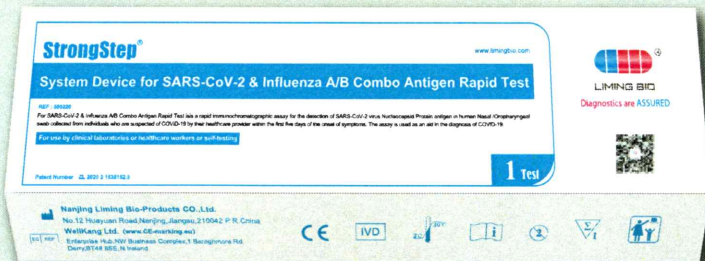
StrongStep®

www.limingbio.com

System Device for SARS-CoV-2 & Influenza A/B Combo Antigen Rapid Test

REF: 505220

For SARS-CoV-2 & Influenza A/B Combo Antigen Rapid Test is a rapid immunochromatographic assay for the detection of SARS-CoV-2 virus Nucleocapsid Protein antigen in human Nasal /Oropharyngeal swab collected from individuals who are suspected of COVID-19 by their healthcare provider within the first five days of the onset of symptoms. The assay is used as an aid in the diagnosis of COVID-19

For use by clinical laboratories or healthcare workers or self-testing

Patent Number: ZL 2020 2 1038152.3

1 Test

LIMING BIO
Diagnostics are ASSURED

Nanjing Liming Bio-Products CO.,Ltd.
No.12 Huayuan Road,Nanjing,Jiangsu,210042 P.R.China

EC REP WellKang Ltd. (www.CE-marking.eu)
Enterprise Hub,NW Business Complex,1 Beraghmore Rd. Derry,BT48 8SE,N.Ireland

CE IVD 2°C 30°C 2 Σ 1